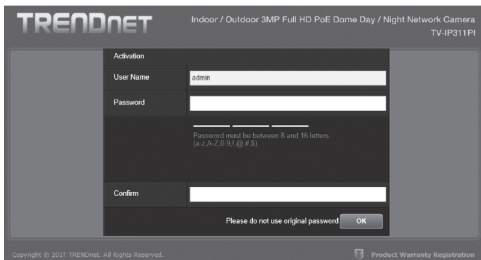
TRENDnET

Indoor / Outdoor 3MP Full HD PoE Dome Day / Night Network Camera
TV-IP311PI

Activation

User Name admin

Password

Password must be between 8 and 16 letters (a-z,A-Z,0-9,!,@,#,$)

Confirm

Please do not use original password OK

Copyright © 2017 TRENDnet. All Rights Reserved.

Product Warranty Registration